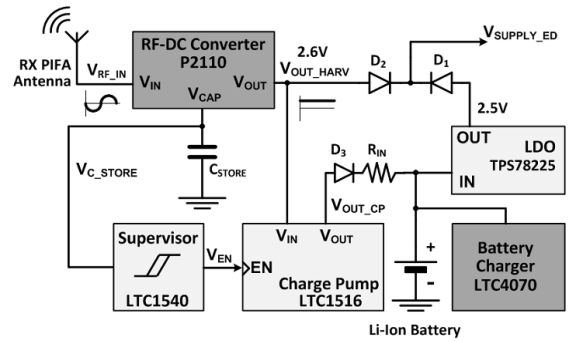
RX PIFA Antenna

$V_{RF\_IN}$

RF-DC Converter P2110

$V_{IN}$

$V_{CAP}$

$V_{OUT}$

2.6V

$V_{OUT\_HARV}$

$D_2$

$D_1$

$V_{SUPPLY\_ED}$

2.5V

OUT

LDO

TPS78225

IN

$V_{C\_STORE}$

$C_{STORE}$

$D_3$

$R_{IN}$

$V_{OUT\_CP}$

Supervisor

LTC1540

$V_{EN}$

EN

$V_{IN}$

$V_{OUT}$

Charge Pump

LTC1516

+

-

Battery Charger LTC4070

Li-Ion Battery